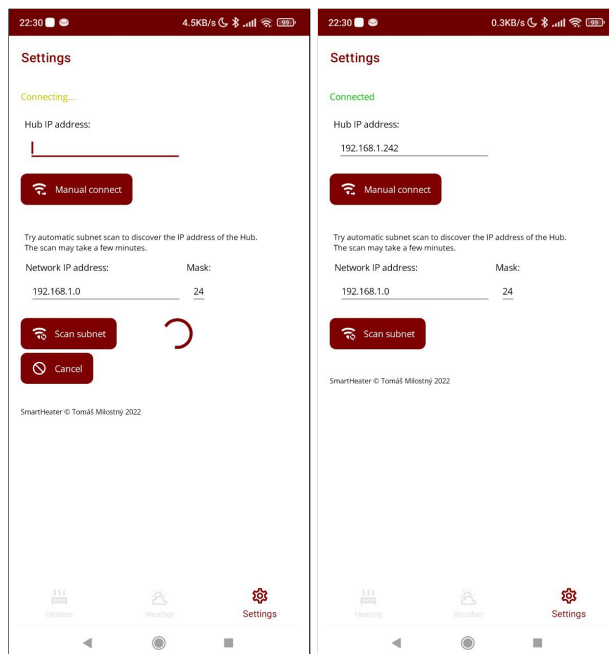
22:30 4.5KB/s 99

Settings

Connecting...

Hub IP address:

Manual connect

Try automatic subnet scan to discover the IP address of the Hub. The scan may take a few minutes.

Network IP address: Mask:

192.168.1.0 24

Scan subnet

Cancel

SmartHeater © Tomáš Milostný 2022

Heaters Weather Settings

22:30 0.3KB/s 99

Settings

Connected

Hub IP address:

192.168.1.242

Manual connect

Try automatic subnet scan to discover the IP address of the Hub. The scan may take a few minutes.

Network IP address: Mask:

192.168.1.0 24

Scan subnet

SmartHeater © Tomáš Milostný 2022

Heaters Weather Settings